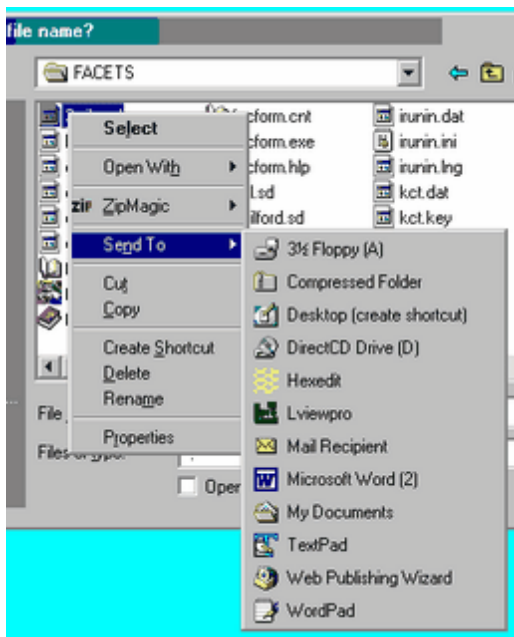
file name?

FACETS

cform.cnt
cform.exe
cform.hlp
l.sd
ilford.sd

irunin.dat
irunin.ini
irunin.lng
kct.dat
kct.key

Select
Open With
ZipMagic
Send To
Cut
Copy
Create Shortcut
Delete
Rename
Properties

3½ Floppy (A)
Compressed Folder
Desktop (create shortcut)
DirectCD Drive (D)
Hexedit
Lviewpro
Mail Recipient
Microsoft Word (2)
My Documents
TextPad
Web Publishing Wizard
WordPad

File
Files of type:
Oper